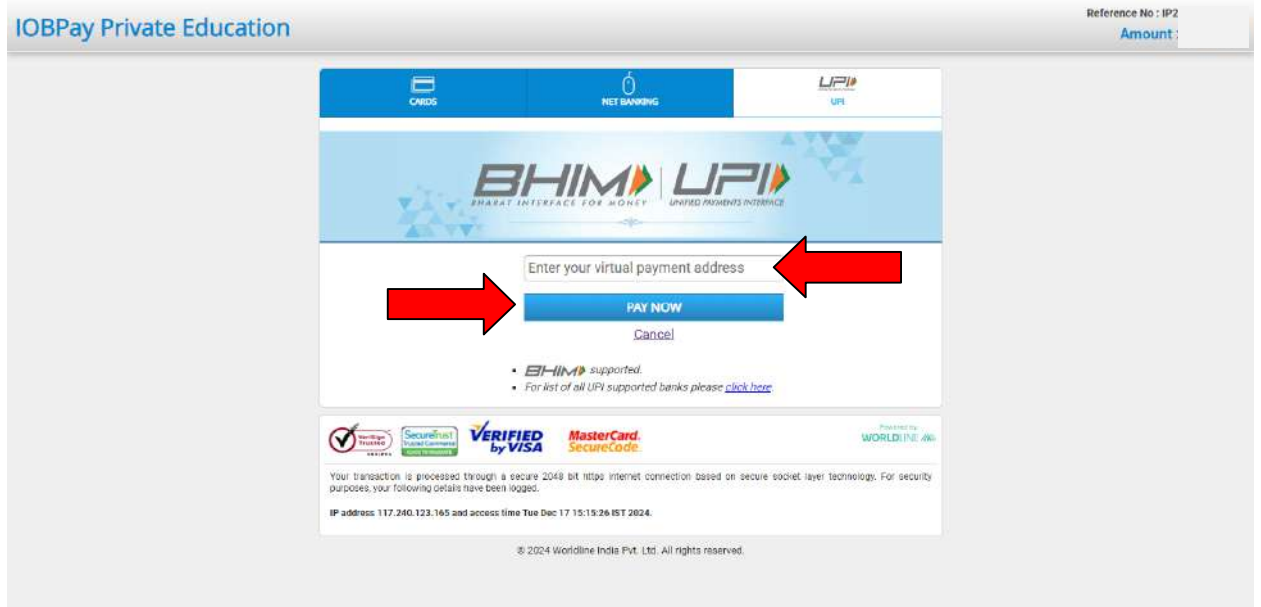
IOBPay Private Education

Reference No : IP2
Amount :

CARDS
NET BANKING
UPI

BHIM
BHARAT INTERFACE FOR MONEY
UPI
UNIFIED PAYMENTS INTERFACE

Enter your virtual payment address

PAY NOW

Cancel

• BHIM supported.
• For list of all UPI supported banks please click here.

VeriSign Trusted
SecureTrust Trusted Commerce
VERIFIED by VISA
MasterCard. SecureCode.
Powered by WORLDLINE

Your transaction is processed through a secure 2048 bit https internet connection based on secure socket layer technology. For security purposes, your following details have been logged.

IP address 117.240.123.165 and access time Tue Dec 17 15:15:26 IST 2024.

® 2024 Worldline India Pvt. Ltd. All rights reserved.